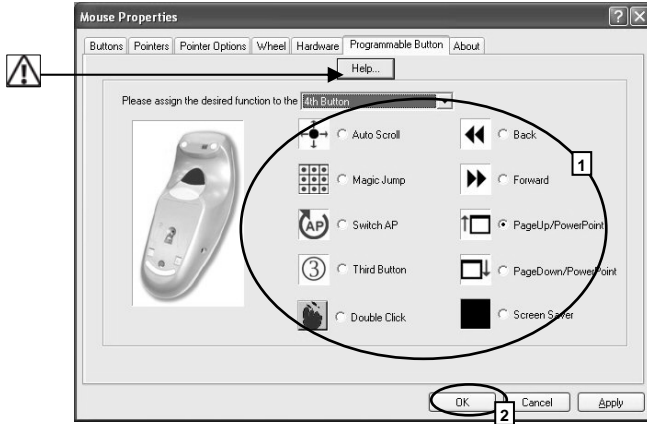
Mouse Properties

?

X

Buttons | Pointers | Pointer Options | Wheel | Hardware | Programmable Button | About

Help...

Please assign the desired function to the 4th Button

Auto Scroll

Back

Magic Jump

Forward

AP

Switch AP

PageUp/PowerPoint

3

Third Button

PageDown/PowerPoint

Double Click

Screen Saver

1

OK

Cancel

Apply

2